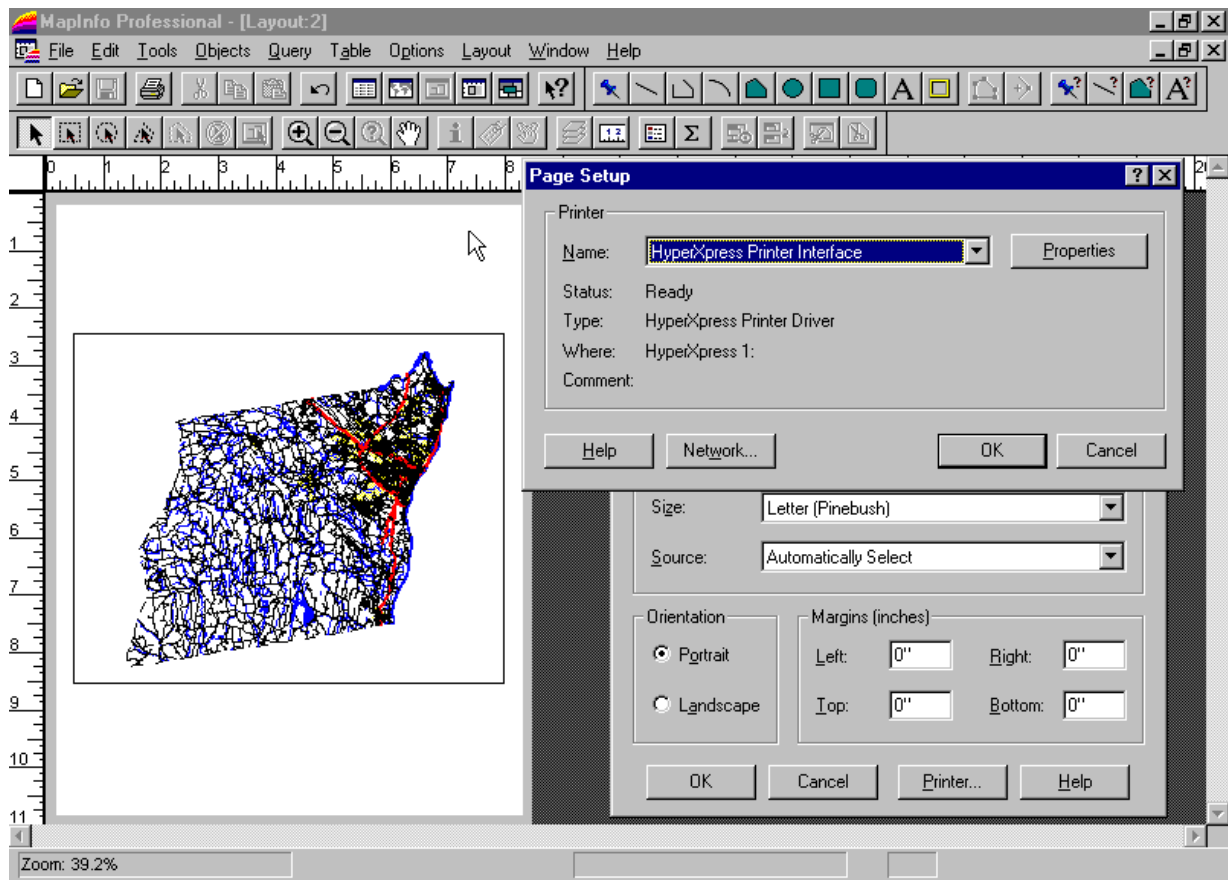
MapInfo Professional - [Layout:2]

File Edit Tools Objects Query Table Options Layout Window Help

0 1 2 3 4 5 6 7 8

1 2 3 4 5 6 7 8 9 10 11

Page Setup

Printer

Name: HyperXpress Printer Interface

Properties

Status: Ready

Type: HyperXpress Printer Driver

Where: HyperXpress 1:

Comment:

Help Network... OK Cancel

Size: Letter (Pinebush)

Source: Automatically Select

Orientation

Portrait

Landscape

Margins (inches)

Left: 0"

Right: 0"

Top: 0"

Bottom: 0"

OK Cancel Printer... Help

Zoom: 39.2%